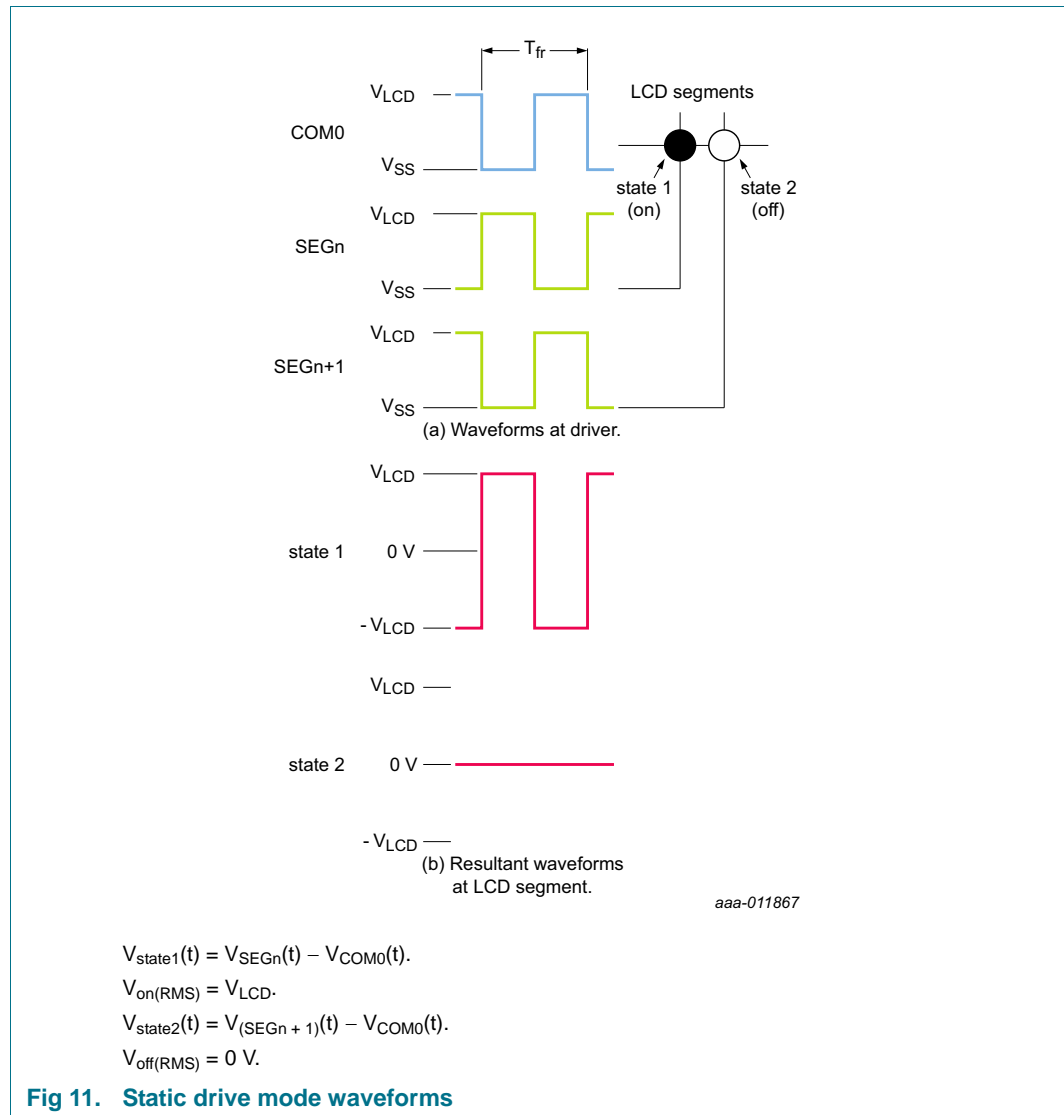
$T_{fr}$

LCD segments

COM0

$V_{LCD}$

$V_{SS}$

state 1 (on)

state 2 (off)

SEGn

$V_{LCD}$

$V_{SS}$

SEGn+1

$V_{LCD}$

$V_{SS}$

(a) Waveforms at driver.

$V_{LCD}$

state 1

0 V

$-V_{LCD}$

$V_{LCD}$

state 2

0 V

$-V_{LCD}$

(b) Resultant waveforms at LCD segment.

aaa-011867

$V_{state1}(t) = V_{SEGn}(t) - V_{COM0}(t)$.

$V_{on(RMS)} = V_{LCD}$.

$V_{state2}(t) = V_{(SEGn+1)}(t) - V_{COM0}(t)$.

$V_{off(RMS)} = 0$ V.

Fig 11. Static drive mode waveforms